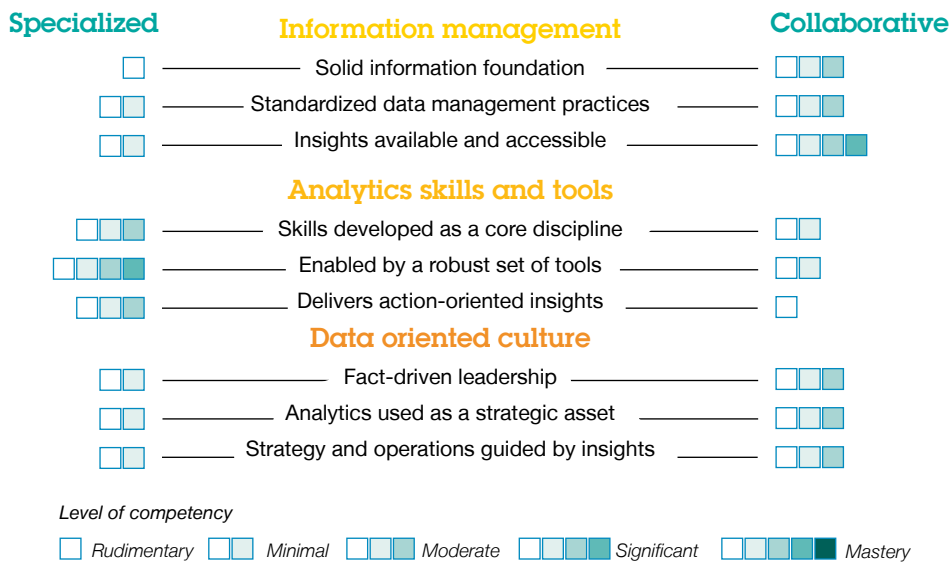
Specialized

Information management

Collaborative

Solid information foundation

Standardized data management practices

Insights available and accessible

Analytics skills and tools

Skills developed as a core discipline

Enabled by a robust set of tools

Delivers action-oriented insights

Data oriented culture

Fact-driven leadership

Analytics used as a strategic asset

Strategy and operations guided by insights

Level of competency

Rudimentary Minimal Moderate Significant Mastery